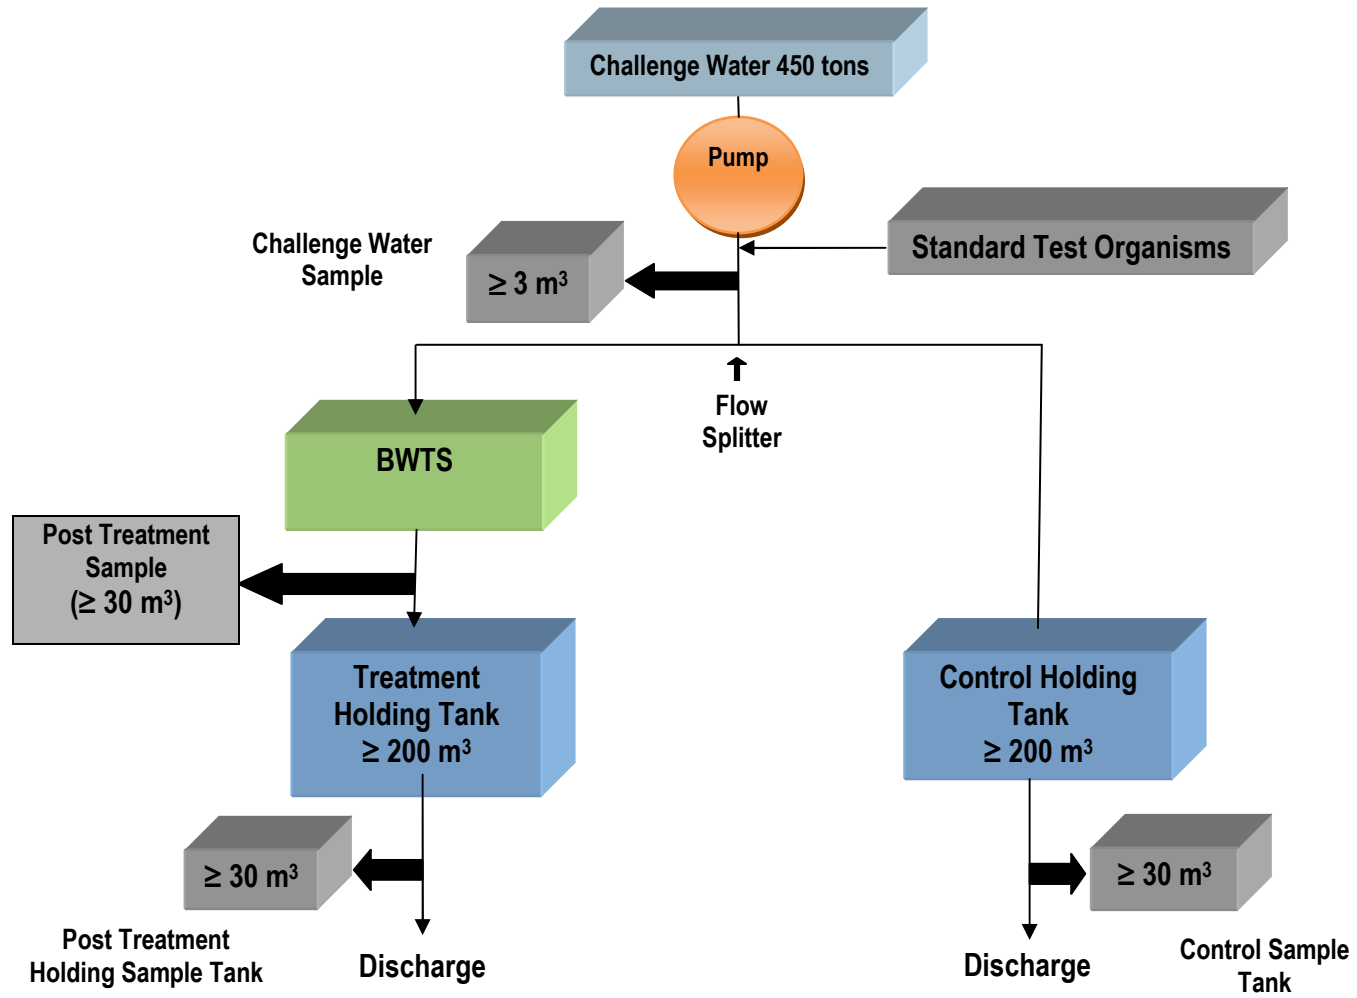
Challenge Water 450 tons

Pump

Standard Test Organisms

Challenge Water Sample

$\geq 3$ m$^3$

Flow Splitter

BWTS

Post Treatment Sample ($\geq 30$ m$^3$)

Treatment Holding Tank $\geq 200$ m$^3$

Control Holding Tank $\geq 200$ m$^3$

$\geq 30$ m$^3$

Post Treatment Holding Sample Tank

Discharge

Discharge

$\geq 30$ m$^3$

Control Sample Tank